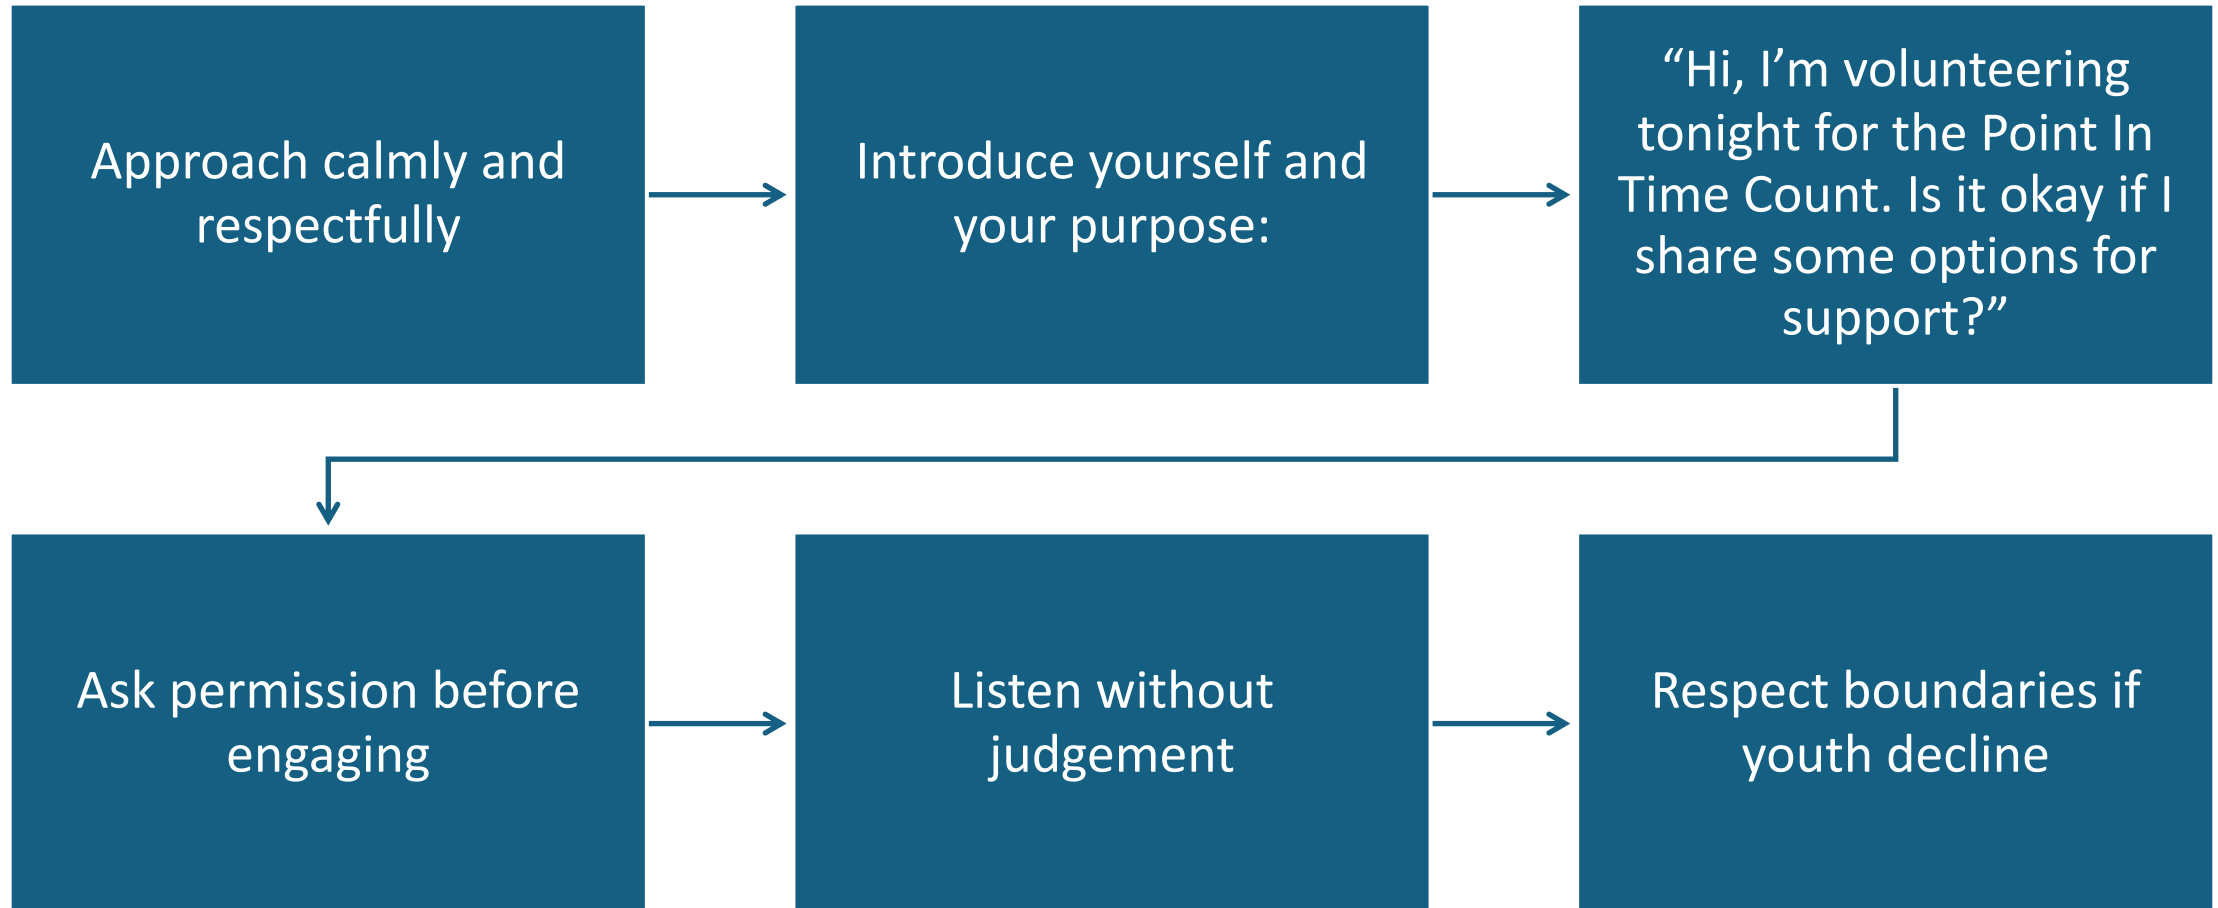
Approach calmly and respectfully

Introduce yourself and your purpose:

“Hi, I’m volunteering tonight for the Point In Time Count. Is it okay if I share some options for support?”

Ask permission before engaging

Listen without judgement

Respect boundaries if youth decline